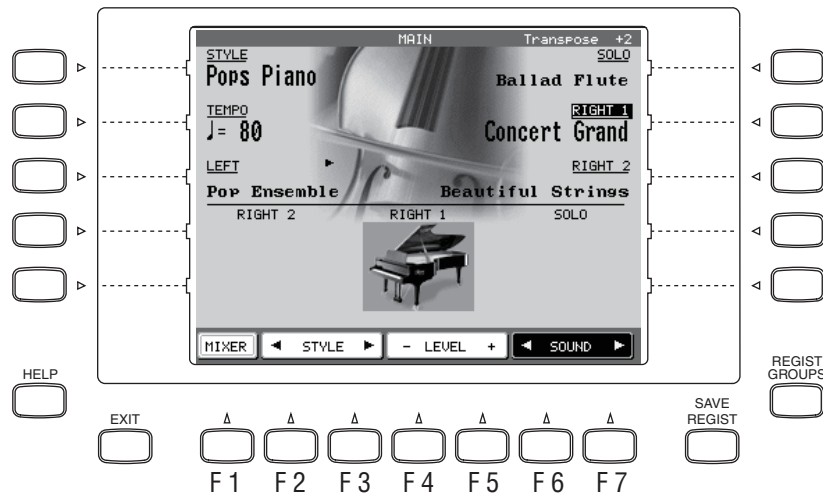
MAIN Transpose +2

STYLE
Pops Piano

SOLO
Ballad Flute

TEMPO
♩= 80

RIGHT 1
Concert Grand

LEFT

RIGHT 2

Pop Ensemble

Beautiful Strings

RIGHT 2 RIGHT 1 SOLO

MIXER ◄ STYLE ► – LEVEL + ◄ SOUND ►

HELP

REGIST GROUPS

EXIT

SAVE REGIST

F1 F2 F3 F4 F5 F6 F7